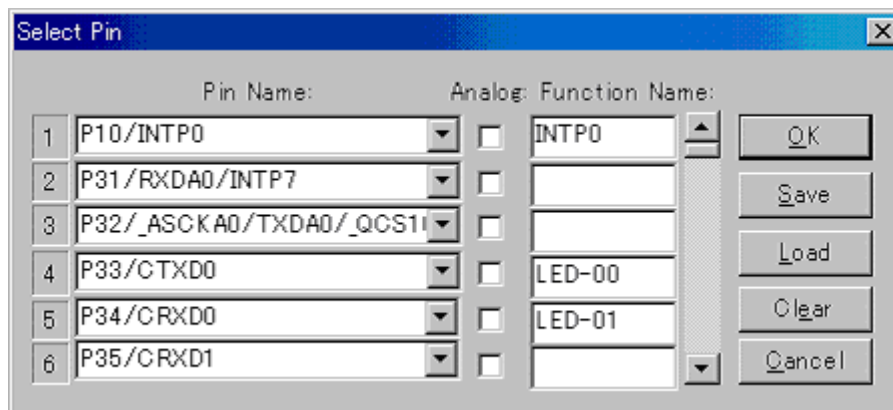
Select Pin

Pin Name:

Analog:

Function Name:

| | Pin Name | Analog | Function Name |
|---|---|---|---|
| 1 | P10/INTP0 | | INTP0 |
| 2 | P31/RXDA0/INTP7 | | |
| 3 | P32/_ASCKA0/TXDA0/_QCS1 | | |
| 4 | P33/CTXD0 | | LED-00 |
| 5 | P34/CRXD0 | | LED-01 |
| 6 | P35/CRXD1 | | |

OK

Save

Load

Clear

Cancel